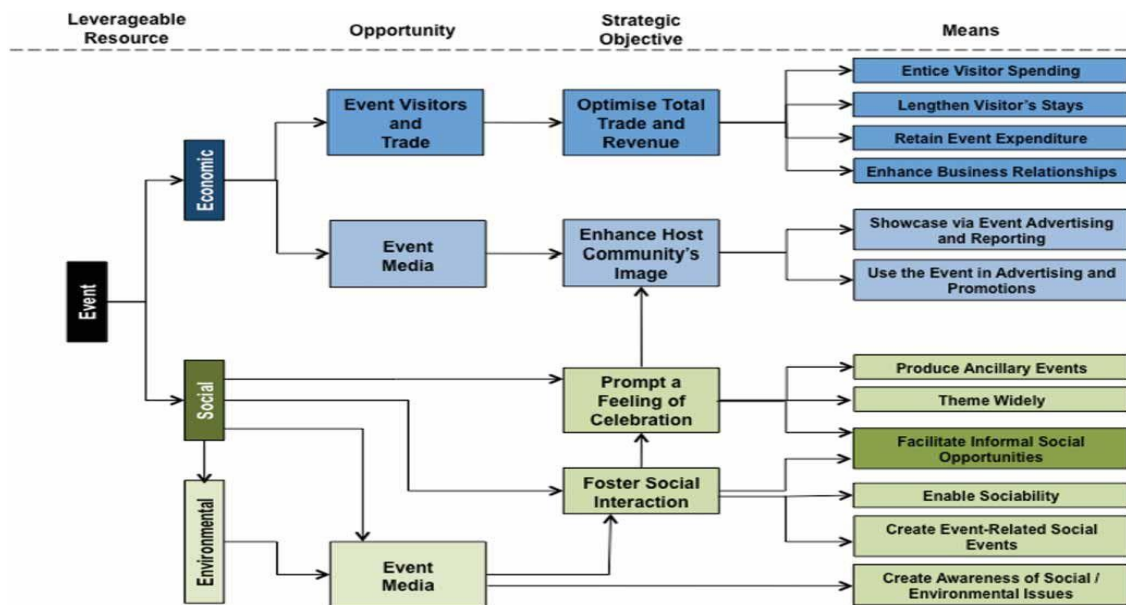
Leverageable Resource

Opportunity

Strategic Objective

Means

Event

Economic

Social

Environmental

Event Visitors and Trade

Event Media

Event Media

Optimise Total Trade and Revenue

Enhance Host Community's Image

Prompt a Feeling of Celebration

Foster Social Interaction

Entice Visitor Spending

Lengthen Visitor's Stays

Retain Event Expenditure

Enhance Business Relationships

Showcase via Event Advertising and Reporting

Use the Event in Advertising and Promotions

Produce Ancillary Events

Theme Widely

Facilitate Informal Social Opportunities

Enable Sociability

Create Event-Related Social Events

Create Awareness of Social / Environmental Issues